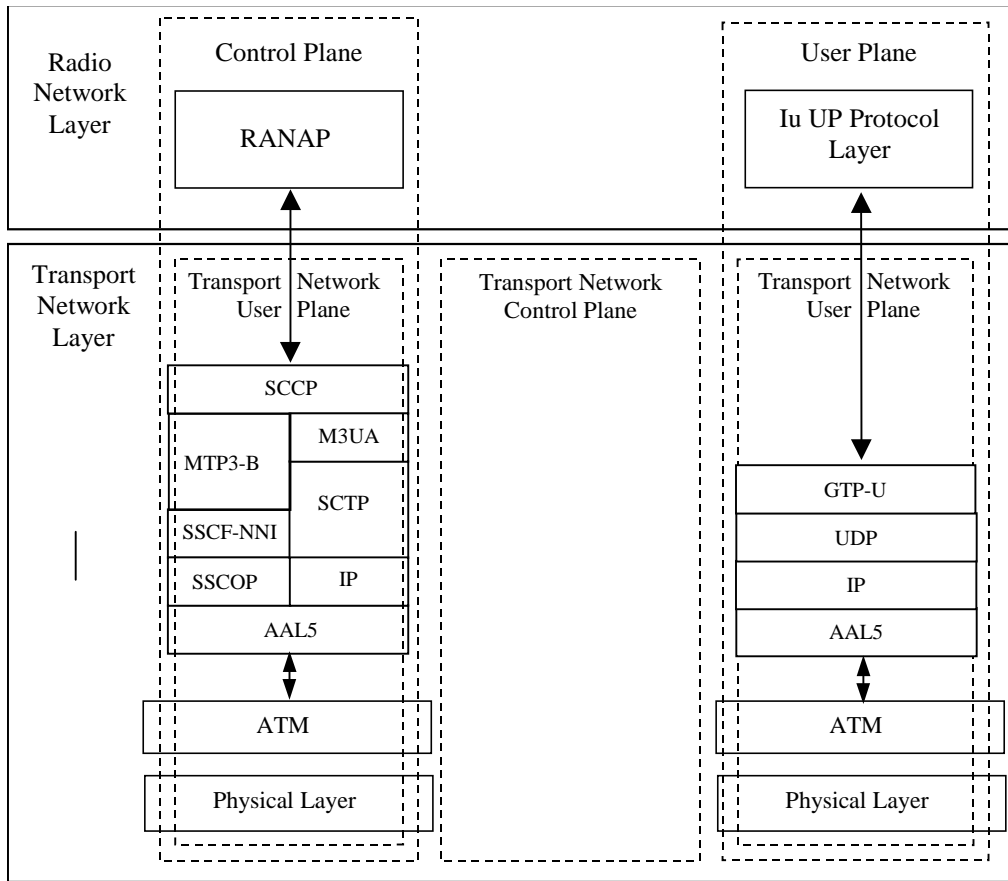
Radio Network Layer

Control Plane

RANAP

User Plane

Iu UP Protocol Layer

Transport Network Layer

Transport Network User Plane

SCCP

MTP3-B

M3UA

SCTP

SSCF-NNI

SSCOP

IP

AAL5

ATM

Physical Layer

Transport Network Control Plane

Transport Network User Plane

GTP-U

UDP

IP

AAL5

ATM

Physical Layer